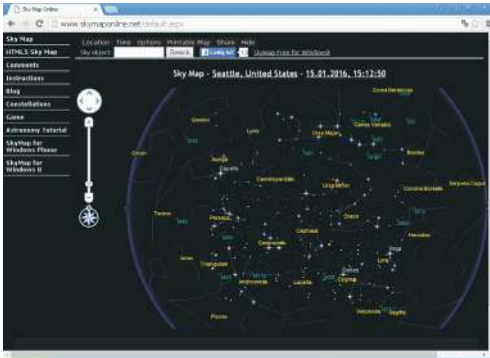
Sky Map Online

www.skymaponline.net/default.aspx

Sky Map
HTML5 Sky Map
Comments
Instructions
Blog
Constellations
Game
Astronomy Tutorial
SkyMap for Windows Phone
SkyMap for Windows 8

Location Time Options Printable Map Share Help
Sky object: Search Like Skymap Free for Windows8

Sky Map - Seattle, United States - 15.01.2016, 15:12:50

Corona Borealis
Draco
Lynx
Ursa Major
Canes Venatici
Bootes
Auriga
Capella
Camelopardalis
Ursa Minor
Corona Borealis
Serpens Caput
Taurus
Perseus
Draco
Hercules
Cassiopeia
Cepheus
Lyra
Vega
Aries
Triangulum
Andromeda
Lacerta
Cygnus
Pisces
Vulpecula
Sagitta
Orion